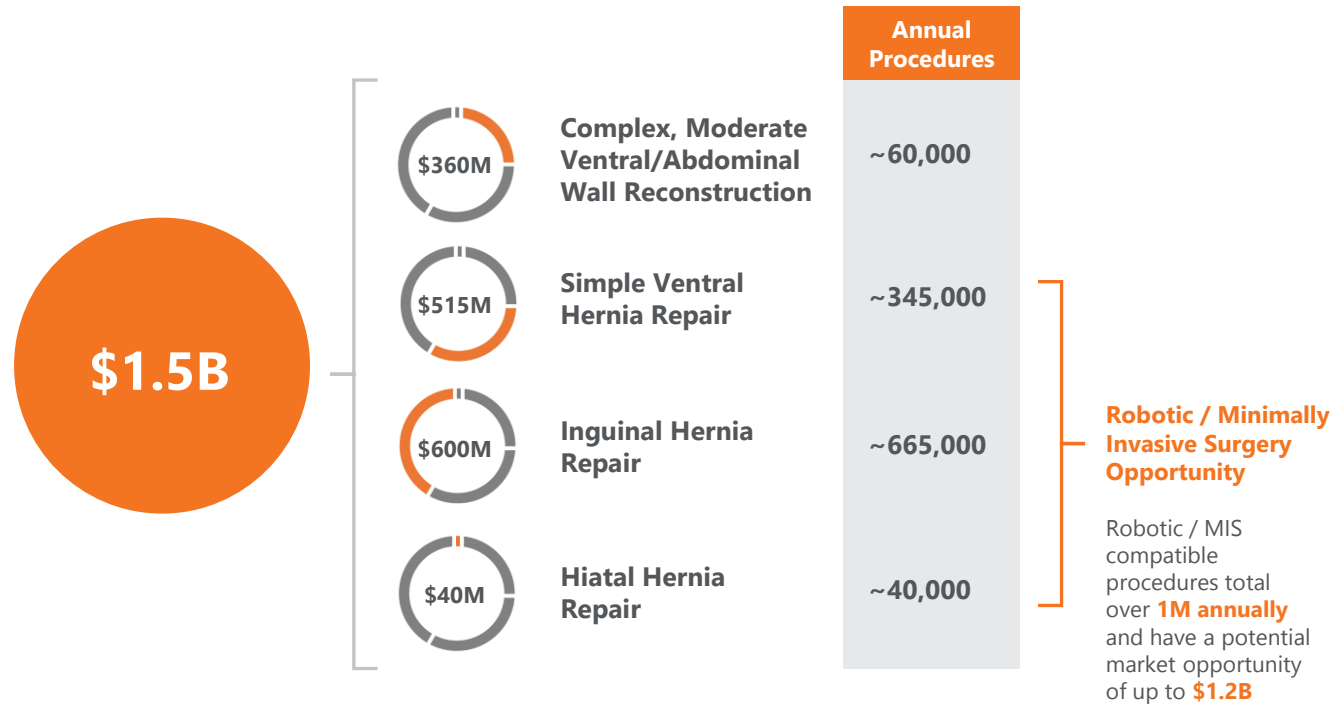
$1.5B

Annual Procedures

$360M
Complex, Moderate Ventral/Abdominal Wall Reconstruction
~60,000

$515M
Simple Ventral Hernia Repair
~345,000

$600M
Inguinal Hernia Repair
~665,000

$40M
Hiatal Hernia Repair
~40,000

Robotic / Minimally Invasive Surgery Opportunity

Robotic / MIS compatible procedures total over 1M annually and have a potential market opportunity of up to $1.2B